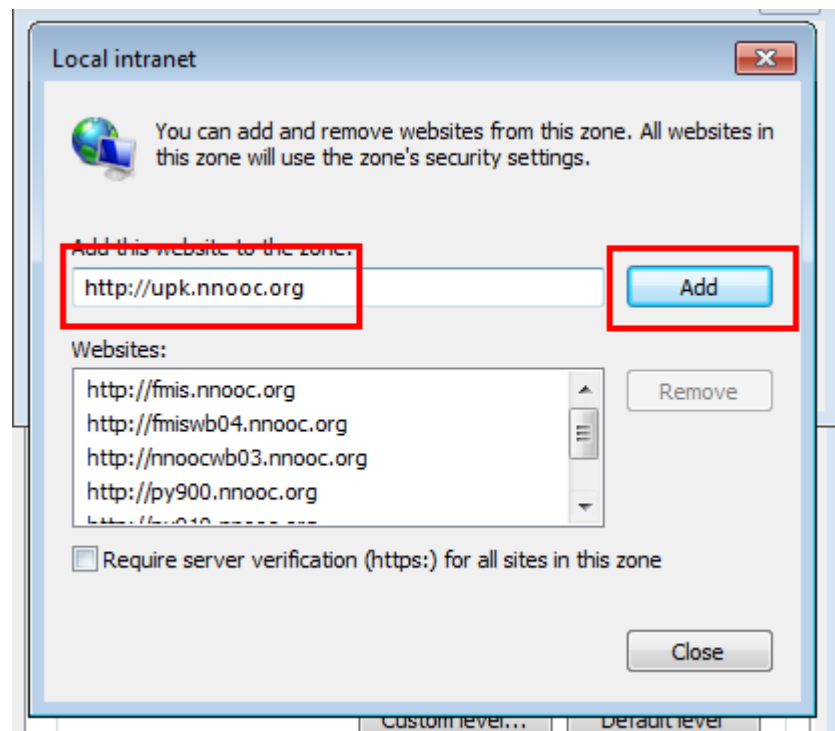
Local intranet

You can add and remove websites from this zone. All websites in this zone will use the zone's security settings.

Add this website to the zone:

http://upk.nnooc.org

Add

Websites:

http://fmis.nnooc.org
http://fmiswb04.nnooc.org
http://nnoocwb03.nnooc.org
http://py900.nnooc.org
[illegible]

Remove

Require server verification (https:) for all sites in this zone

Close

Custom level...
Default level